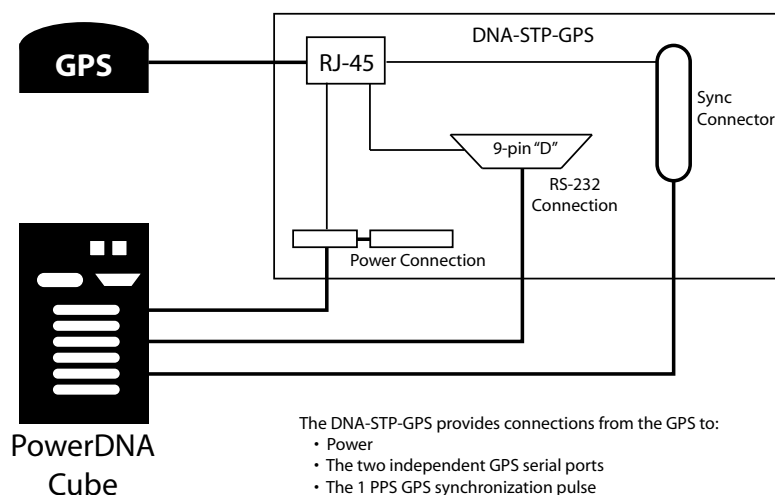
GPS

RJ-45

DNA-STP-GPS

Sync Connector

9-pin "D"

RS-232 Connection

Power Connection

PowerDNA Cube

The DNA-STP-GPS provides connections from the GPS to:
• Power
• The two independent GPS serial ports
• The 1 PPS GPS synchronization pulse